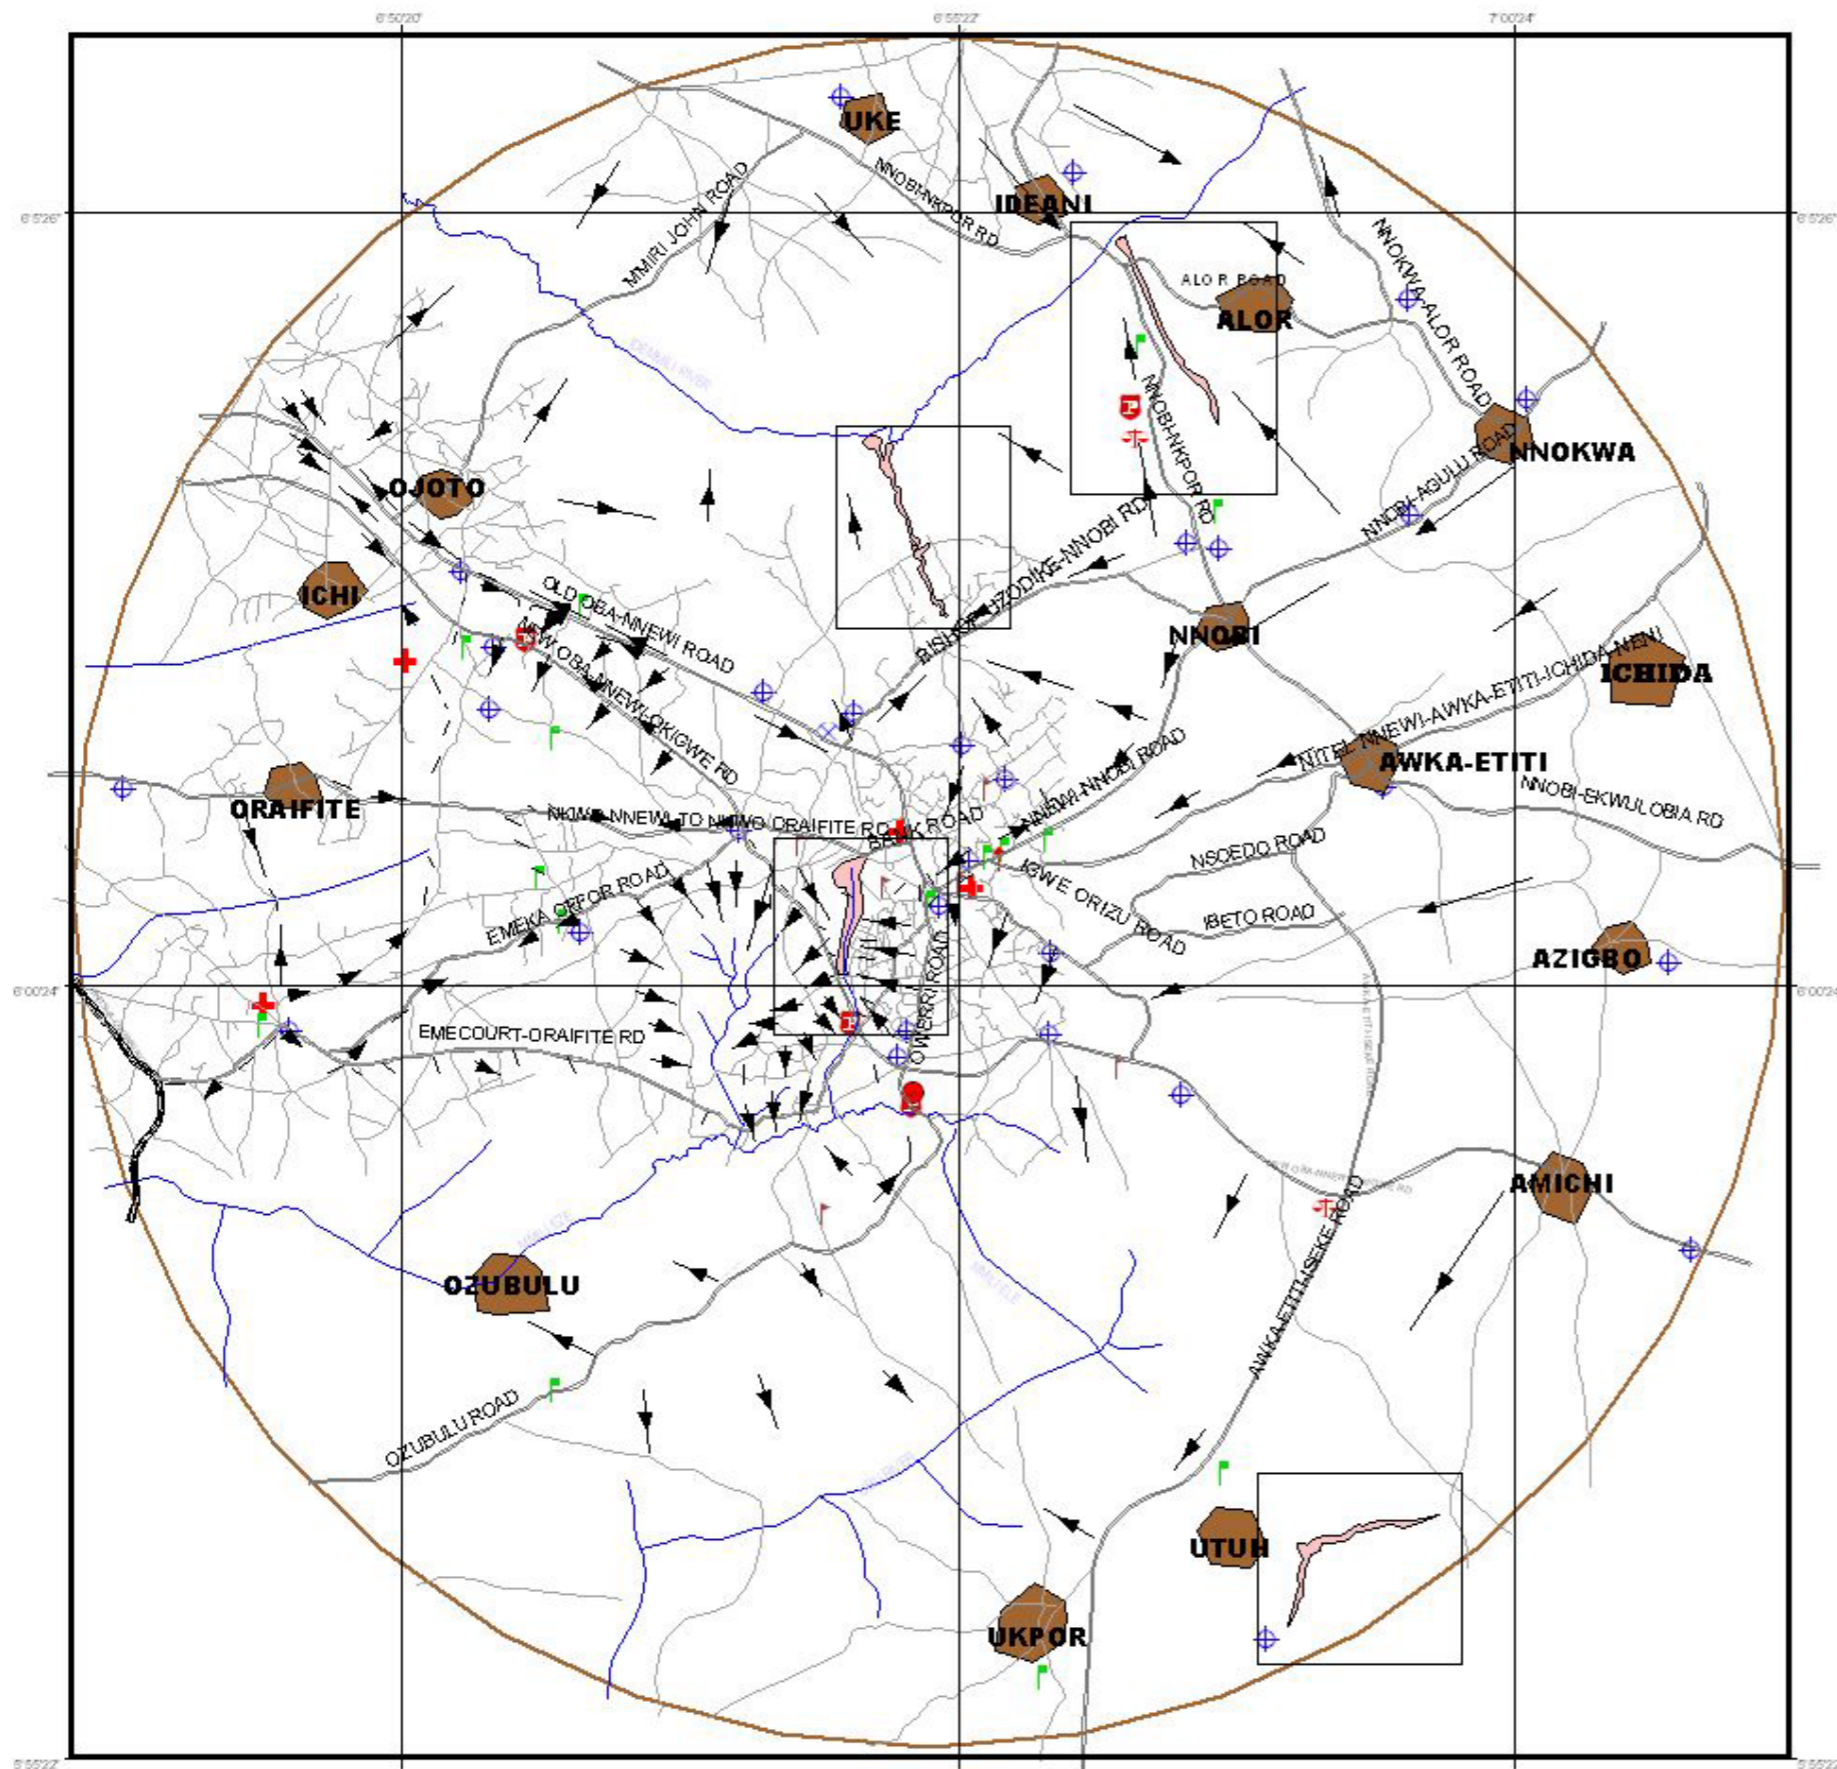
6°50'20"
6°55'22"
7°00'24"
6°5'26"
6°5'26"
6°00'24"
6°00'24"
6°55'22"
6°55'22"

UKE
NNOBI-NKPOR RD
IDEANI
MMIRI JOHN ROAD
ALOR ROAD
ALOR
NNOKWA-ALOR ROAD
NNOBI-NKPOR RD
NNOKWA
NNOKWA-AGULU ROAD
OJOTO
NNOBI-AGULU RD
BISHOP IZODIKE-NNOBI RD
ICHI
OLD OBA-NNEWI ROAD
NEW OBA-NNEWI-OKIGWE RD
NNOBI
ICHIDA
NITEL NNEWI-AWKA-ETITI-ICHIDA-NENI
AWKA-ETITI
NNEWI-NNOBI ROAD
NNOBI-EKWULOBIA RD
ORAIFITE
NKWO NNEWI TO NKWO ORAIFITE RD
BANK ROAD
NSOEDO ROAD
EMEKA OFFOR ROAD
IGWE ORIZU ROAD
IBETO ROAD
OWERRI ROAD
AZIGBO
EMECOURT-ORAIFITE RD
AMICHI
AWKA-ETITI-ISEKE ROAD
OZUBULU
OZUBULU ROAD
UTUH
UKPOR